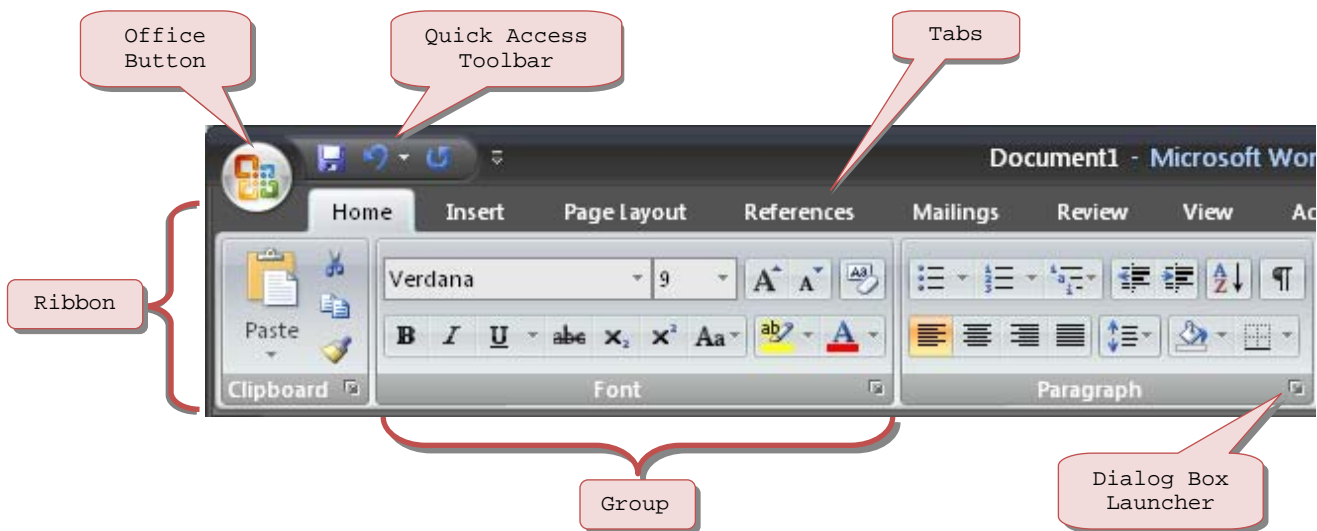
Office Button

Quick Access Toolbar

Tabs

Document1 - Microsoft Wor

Home Insert Page Layout References Mailings Review View Ad

Ribbon

Verdana 9

Paste

B I U abc $x_2$ $x^2$ Aa

Clipboard

Font

Paragraph

Group

Dialog Box Launcher